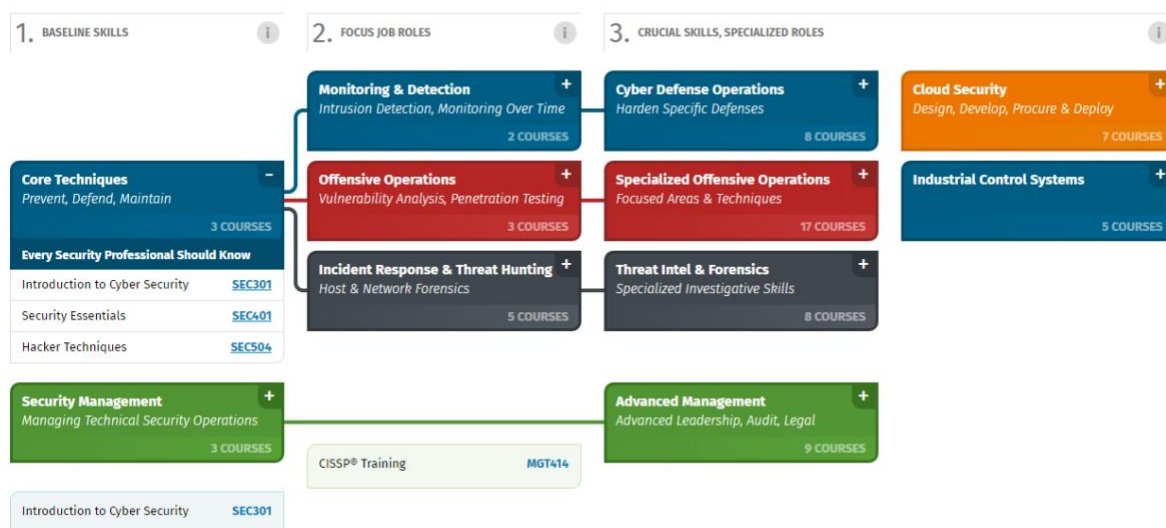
1. BASELINE SKILLS

i

2. FOCUS JOB ROLES

i

3. CRUCIAL SKILLS, SPECIALIZED ROLES

i

Core Techniques
Prevent, Defend, Maintain
3 COURSES
−

Every Security Professional Should Know

| Introduction to Cyber Security | SEC301 |
|---|---|
| Security Essentials | SEC401 |
| Hacker Techniques | SEC504 |

Security Management
Managing Technical Security Operations
3 COURSES
+

| Introduction to Cyber Security | SEC301 |
|---|---|

Monitoring & Detection
Intrusion Detection, Monitoring Over Time
2 COURSES
+

Offensive Operations
Vulnerability Analysis, Penetration Testing
3 COURSES
+

Incident Response & Threat Hunting
Host & Network Forensics
5 COURSES
+

| CISSP® Training | MGT414 |
|---|---|

Cyber Defense Operations
Harden Specific Defenses
8 COURSES
+

Specialized Offensive Operations
Focused Areas & Techniques
17 COURSES
+

Threat Intel & Forensics
Specialized Investigative Skills
8 COURSES
+

Advanced Management
Advanced Leadership, Audit, Legal
9 COURSES
+

Cloud Security
Design, Develop, Procure & Deploy
7 COURSES
+

Industrial Control Systems
5 COURSES
+